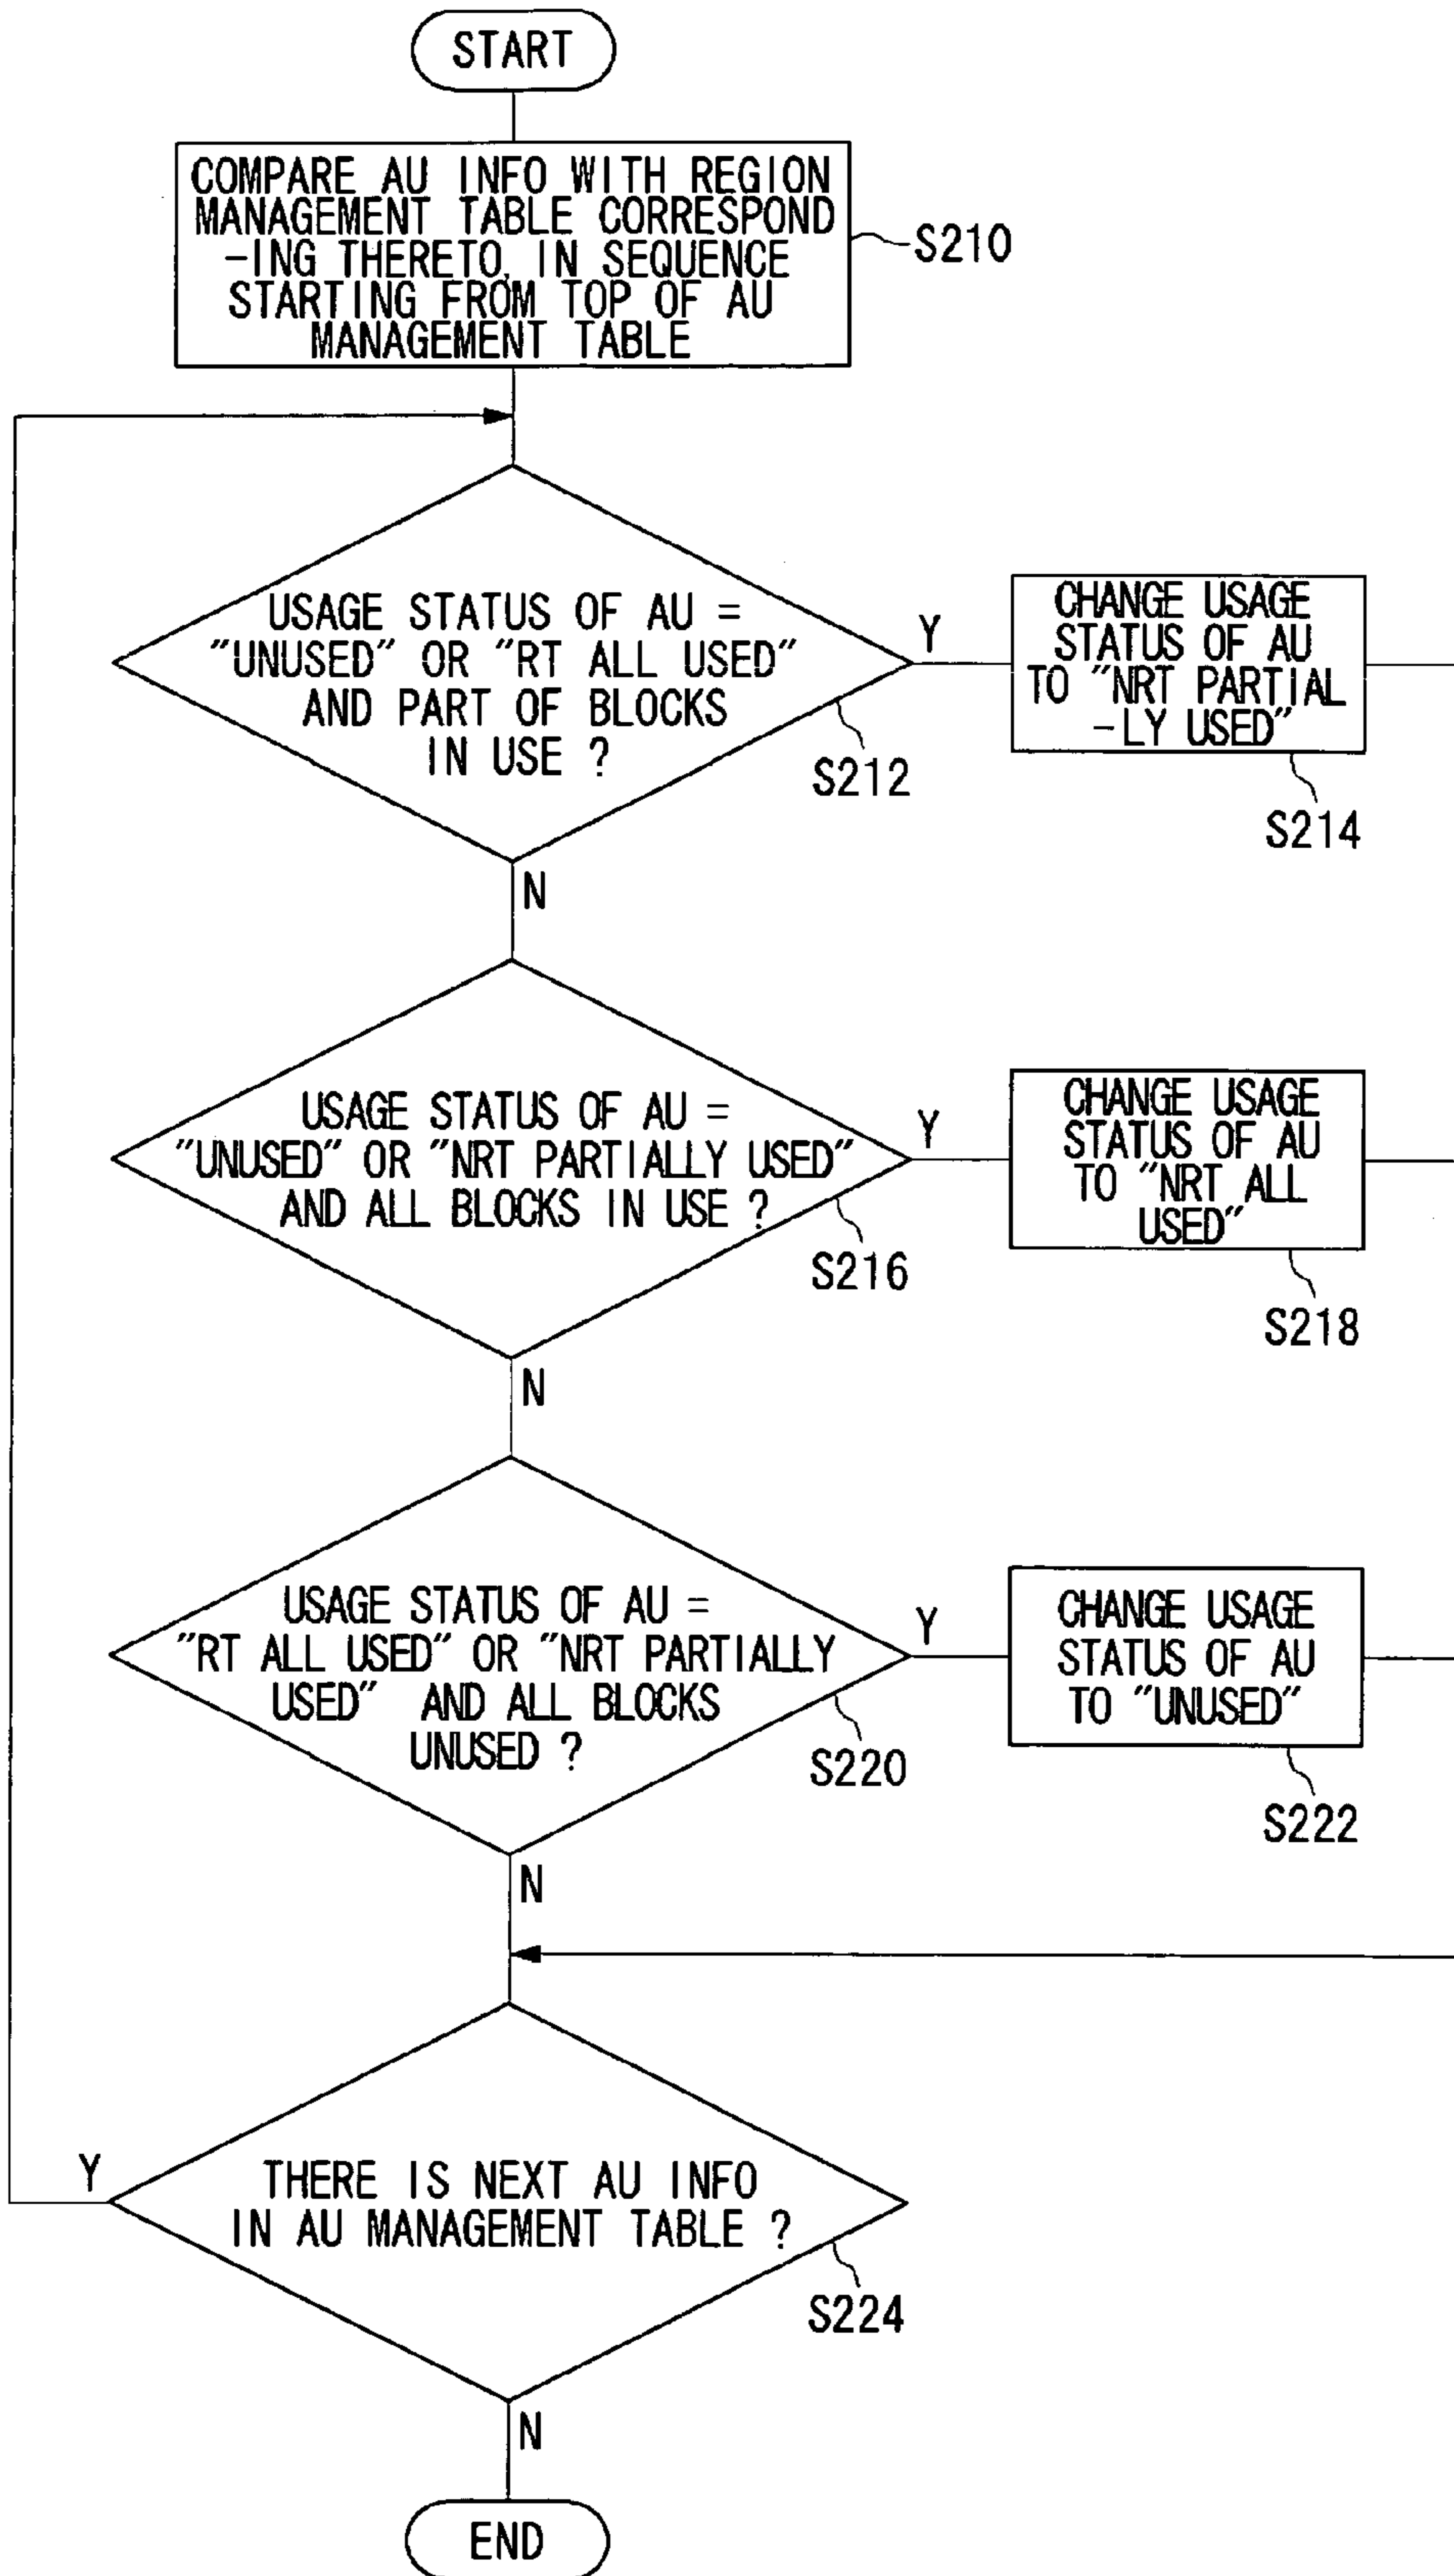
START

COMPARE AU INFO WITH REGION MANAGEMENT TABLE CORRESPOND-ING THERETO, IN SEQUENCE STARTING FROM TOP OF AU MANAGEMENT TABLE

S210

USAGE STATUS OF AU = "UNUSED" OR "RT ALL USED" AND PART OF BLOCKS IN USE ?

S212

Y

CHANGE USAGE STATUS OF AU TO "NRT PARTIAL-LY USED"

S214

N

USAGE STATUS OF AU = "UNUSED" OR "NRT PARTIALLY USED" AND ALL BLOCKS IN USE ?

S216

Y

CHANGE USAGE STATUS OF AU TO "NRT ALL USED"

S218

N

USAGE STATUS OF AU = "RT ALL USED" OR "NRT PARTIALLY USED" AND ALL BLOCKS UNUSED ?

S220

Y

CHANGE USAGE STATUS OF AU TO "UNUSED"

S222

N

Y

THERE IS NEXT AU INFO IN AU MANAGEMENT TABLE ?

S224

N

END